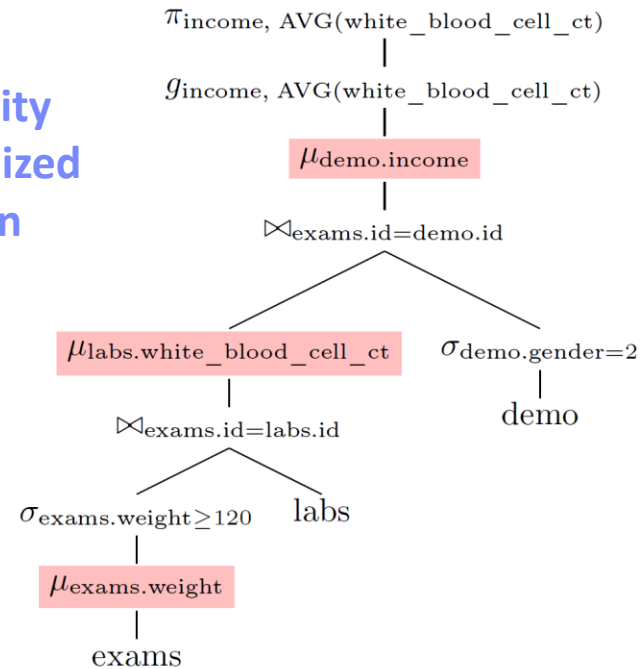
ity
ized
n

$\pi_{\text{income, AVG(white\_blood\_cell\_ct)}}$

$g_{\text{income, AVG(white\_blood\_cell\_ct)}}$

$\mu_{\text{demo.income}}$

$\bowtie_{\text{exams.id=demo.id}}$

$\mu_{\text{labs.white\_blood\_cell\_ct}}$

$\sigma_{\text{demo.gender=2}}$

demo

$\bowtie_{\text{exams.id=labs.id}}$

$\sigma_{\text{exams.weight}\geq 120}$

labs

$\mu_{\text{exams.weight}}$

exams